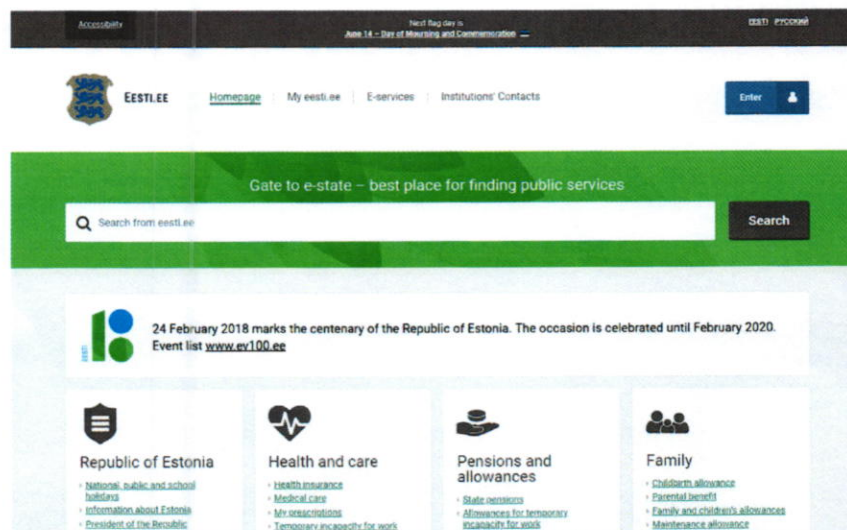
Accessibility

Next flag day is
June 14 – Day of Mourning and Commemoration

EESTI РУССКИЙ

EESTI.EE

Homepage My eesti.ee E-services Institutions' Contacts

Enter

Gate to e-state – best place for finding public services

Search from eesti.ee

Search

24 February 2018 marks the centenary of the Republic of Estonia. The occasion is celebrated until February 2020. Event list www.ev100.ee

Republic of Estonia
National, public and school holidays
Information about Estonia
President of the Republic

Health and care
Health insurance
Medical care
My prescriptions
Temporary incapacity for work

Pensions and allowances
State pensions
Allowances for temporary incapacity for work

Family
Childbirth allowance
Parental benefit
Family and children's allowances
Maintenance allowance